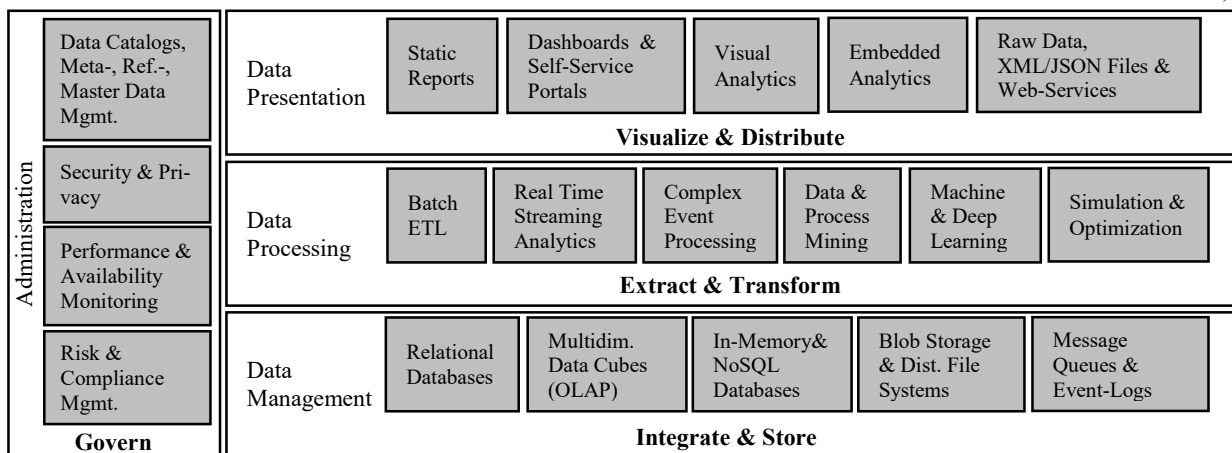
Administration

Data Catalogs, Meta-, Ref.-, Master Data Mgmt.

Security & Privacy

Performance & Availability Monitoring

Risk & Compliance Mgmt.

Govern

Data Presentation

Static Reports

Dashboards & Self-Service Portals

Visual Analytics

Embedded Analytics

Raw Data, XML/JSON Files & Web-Services

Visualize & Distribute

Data Processing

Batch ETL

Real Time Streaming Analytics

Complex Event Processing

Data & Process Mining

Machine & Deep Learning

Simulation & Optimization

Extract & Transform

Data Management

Relational Databases

Multidim. Data Cubes (OLAP)

In-Memory& NoSQL Databases

Blob Storage & Dist. File Systems

Message Queues & Event-Logs

Integrate & Store